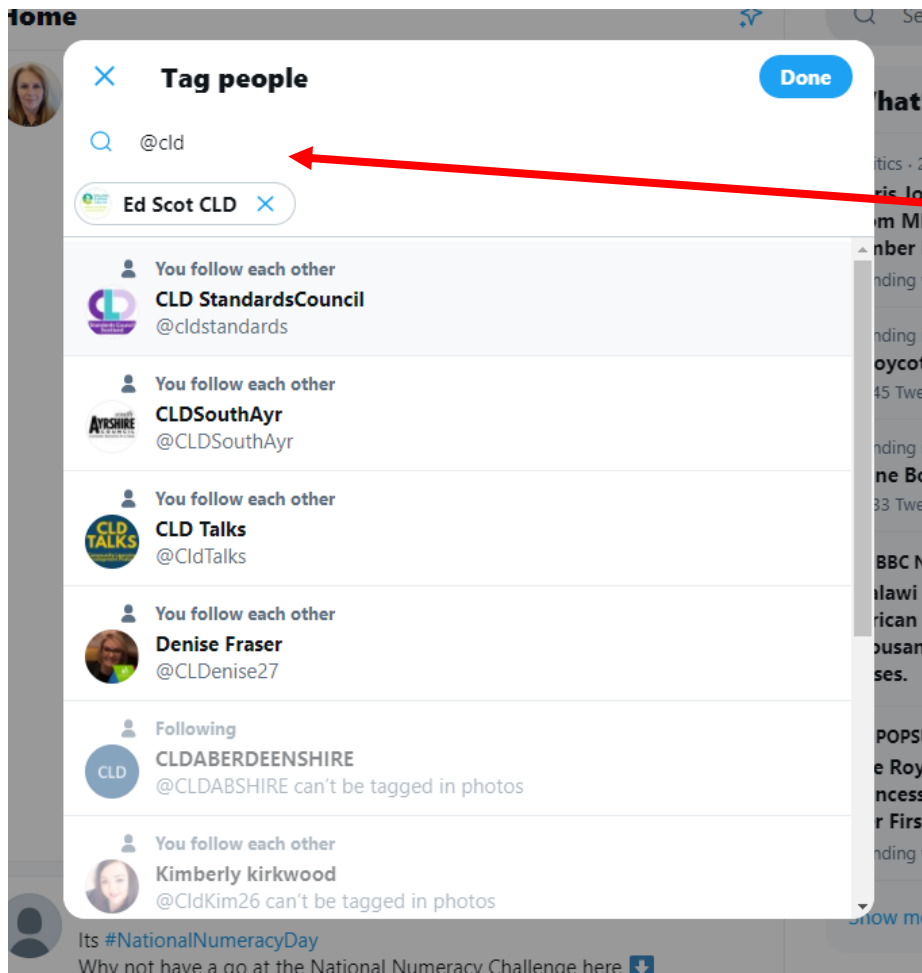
Home

Se

Tag people

Done

@cld

Ed Scot CLD

You follow each other
CLD StandardsCouncil
@cldstandards

You follow each other
CLDSouthAyr
@CLDSouthAyr

You follow each other
CLD Talks
@CldTalks

You follow each other
Denise Fraser
@CLDenise27

Following
CLDABERDEENSHIRE
@CLDABSHIRE can't be tagged in photos

You follow each other
Kimberly kirkwood
@CldKim26 can't be tagged in photos

Its #NationalNumeracyDay
Why not have a go at the National Numeracy Challenge here

What

itics · 2
ris Jo
om M
nber
nding

nding
oycot
45 Twe

nding
ne Bo
33 Twe

BBC N
alawi
rican
ousan
ses.

POPSU
e Roy
ncess
r Firs
nding

Show m